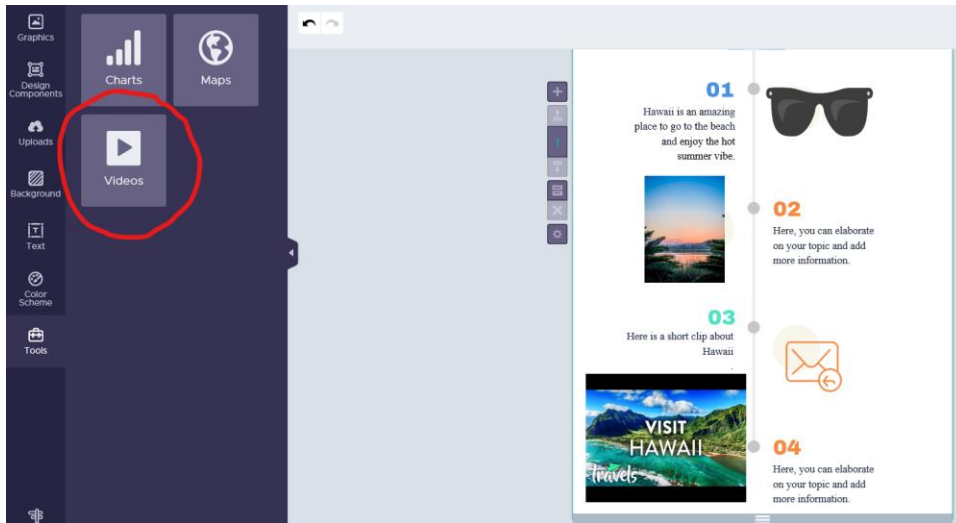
Graphics

Design Components

Uploads

Background

Text

Color Scheme

Tools

Charts

Maps

Videos

01

Hawaii is an amazing place to go to the beach and enjoy the hot summer vibe.

02

Here, you can elaborate on your topic and add more information.

03

Here is a short clip about Hawaii

VISIT HAWAII

Travels

04

Here, you can elaborate on your topic and add more information.